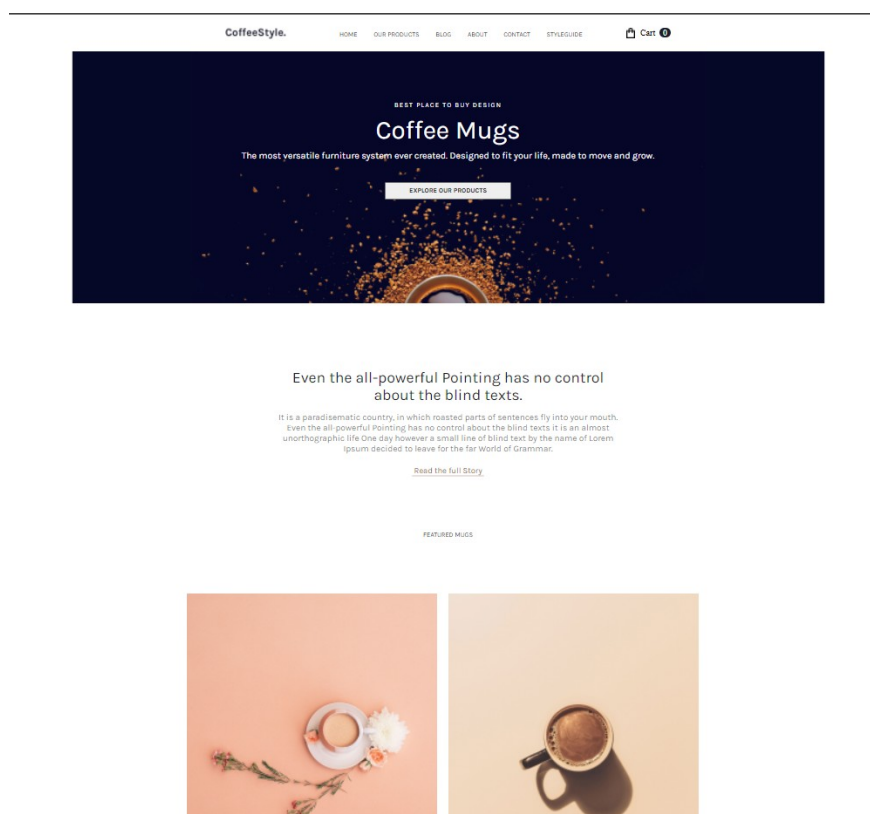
CoffeeStyle.

HOME OUR PRODUCTS BLOG ABOUT CONTACT STYLEGUIDE

Cart 0

BEST PLACE TO BUY DESIGN

Coffee Mugs

The most versatile furniture system ever created. Designed to fit your life, made to move and grow.

EXPLORE OUR PRODUCTS

Even the all-powerful Pointing has no control about the blind texts.

It is a paradisematic country, in which roasted parts of sentences fly into your mouth. Even the all-powerful Pointing has no control about the blind texts it is an almost unorthographic life One day however a small line of blind text by the name of Lorem Ipsum decided to leave for the far World of Grammar.

Read the full Story

FEATURED MUGS